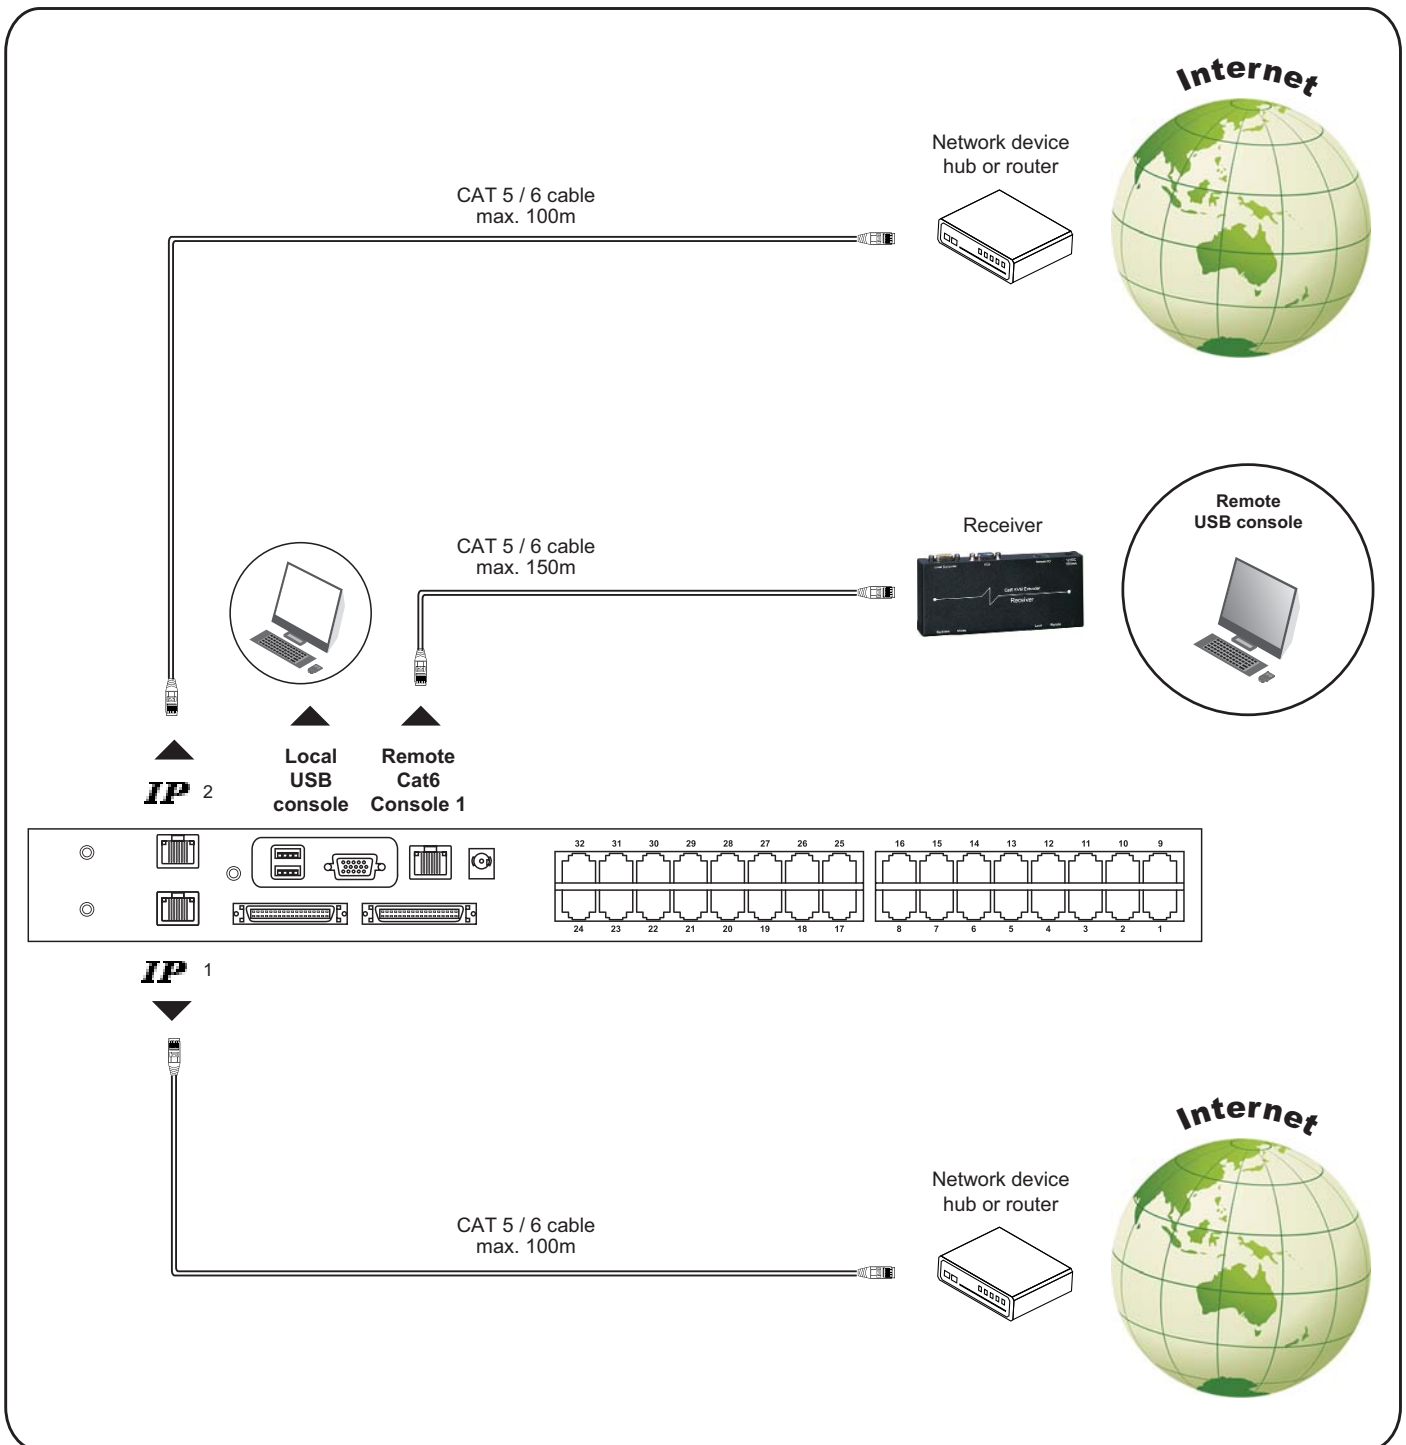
Internet

Network device
hub or router

CAT 5 / 6 cable
max. 100m

Receiver

Remote
USB console

CAT 5 / 6 cable
max. 150m

Receiver

Local
USB
console

Remote
Cat6
Console 1

IP 2

32 31 30 29 28 27 26 25 16 15 14 13 12 11 10 9

24 23 22 21 20 19 18 17 8 7 6 5 4 3 2 1

IP 1

Internet

Network device
hub or router

CAT 5 / 6 cable
max. 100m